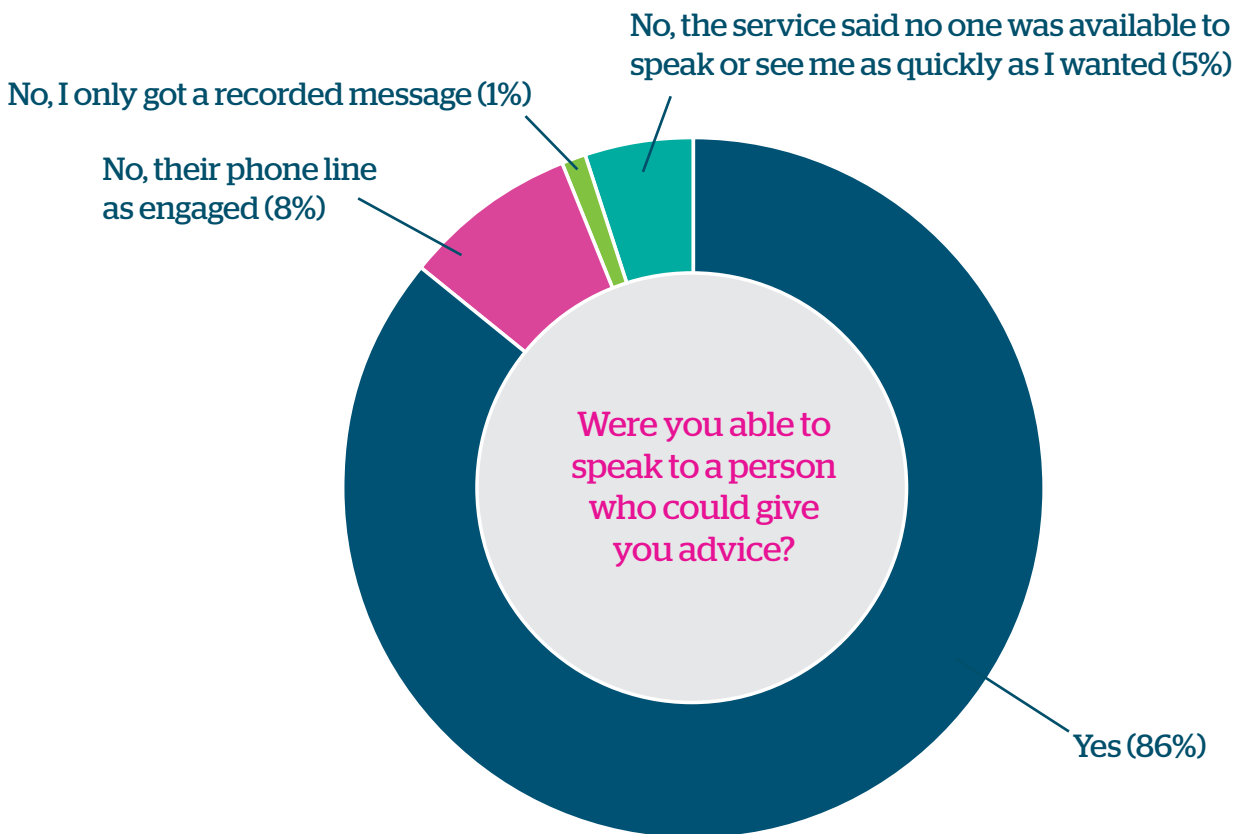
No, the service said no one was available to speak or see me as quickly as I wanted (5%)

No, I only got a recorded message (1%)

No, their phone line as engaged (8%)

Were you able to speak to a person who could give you advice?

Yes (86%)